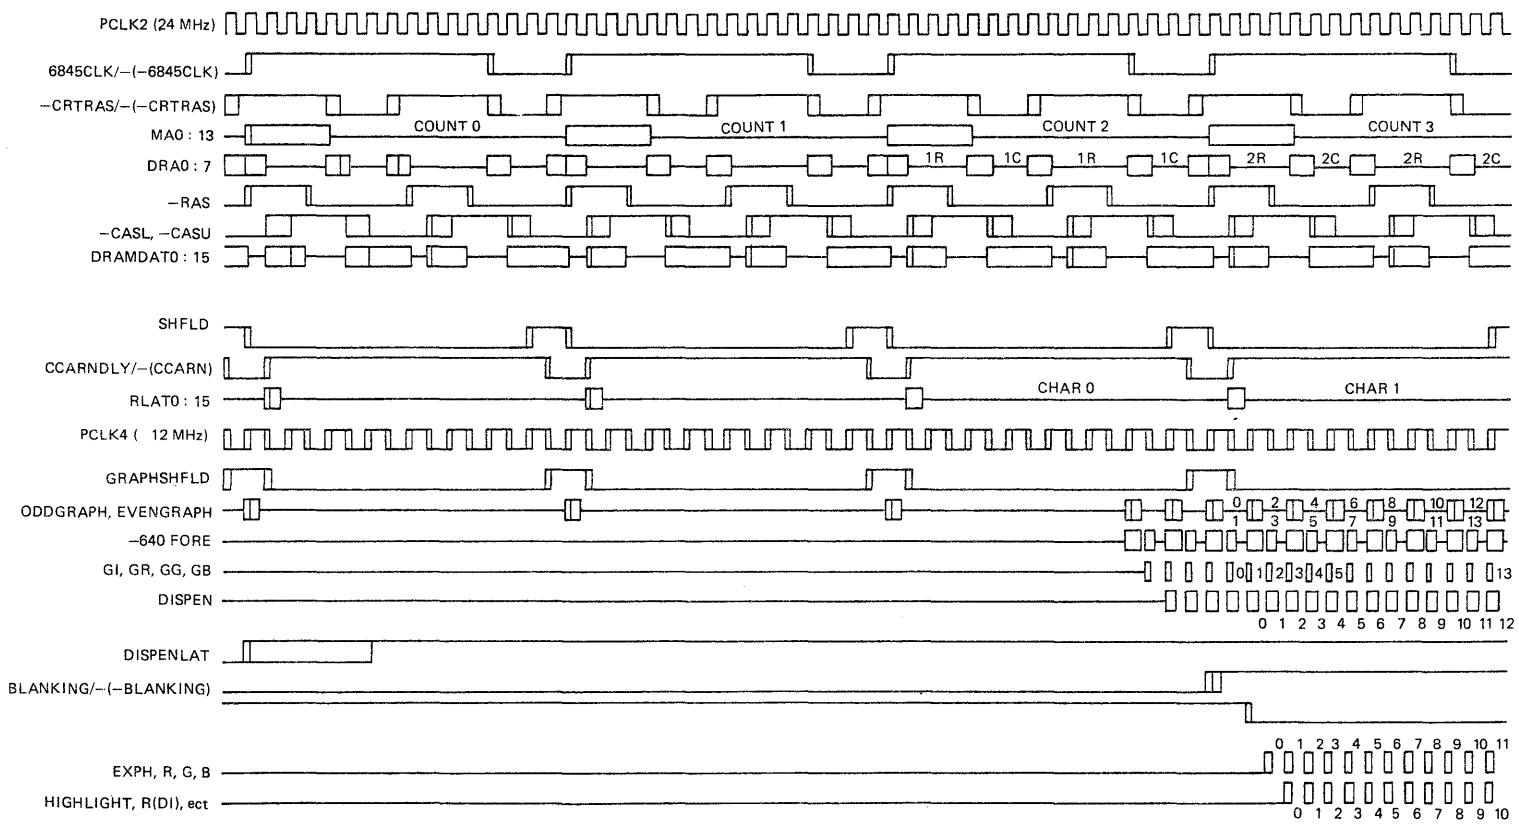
PCLK2 (24 MHz)
6845CLK/–(–6845CLK)
–CRTRAS/–(–CRTRAS)
MA0 : 13
COUNT 0
COUNT 1
COUNT 2
COUNT 3
DRA0 : 7
1R 1C 1R 1C 2R 2C 2R 2C
–RAS
–CASL, –CASU
DRAMDAT0 : 15

SHFLD
CCARNDLY/–(CCARN)
RLAT0 : 15
CHAR 0
CHAR 1
PCLK4 ( 12 MHz)
GRAPHSHFLD
ODDGRAPH, EVENGRAPH
0 1 2 3 4 5 6 7 8 9 10 11 12 13
–640 FORE
GI, GR, GG, GB
0 1 2 3 4 5 13
DISPEN
0 1 2 3 4 5 6 7 8 9 10 11 12

DISPENLAT
BLANKING/–(–BLANKING)

0 1 2 3 4 5 6 7 8 9 10 11
EXPH, R, G, B
HIGHLIGHT, R(DI), ect
0 1 2 3 4 5 6 7 8 9 10